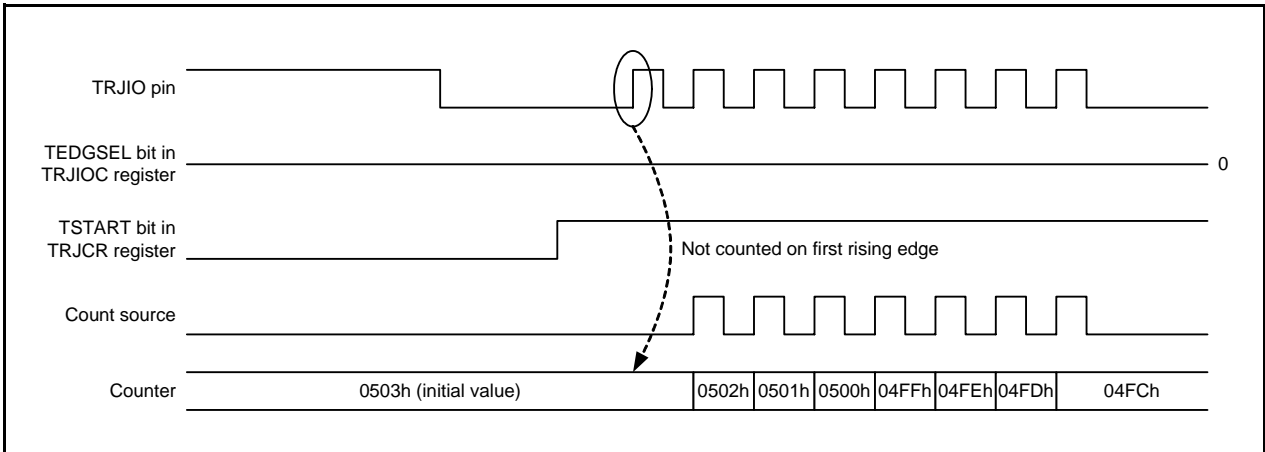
TRJIO pin

TEDGSEL bit in TRJIOC register

0

TSTART bit in TRJCR register

Not counted on first rising edge

Count source

Counter

0503h (initial value)

| 0502h | 0501h | 0500h | 04FFh | 04FEh | 04FDh | 04FCh |
|---|---|---|---|---|---|---|